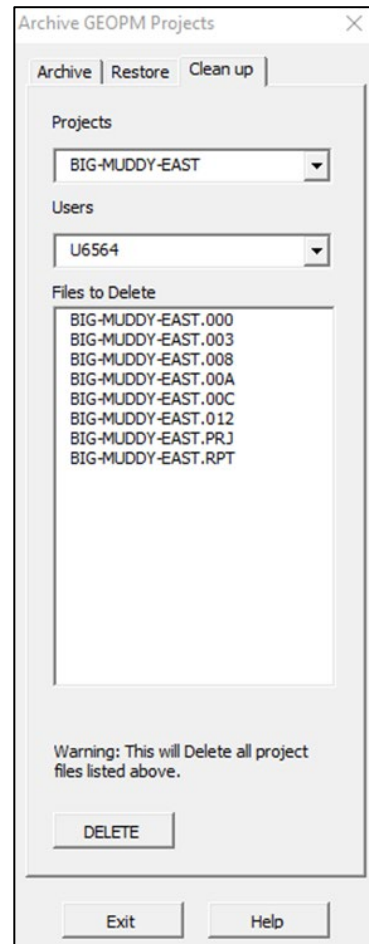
Archive GEOPM Projects

Archive | Restore | Clean up

Projects

BIG-MUDDY-EAST

Users

U6564

Files to Delete

BIG-MUDDY-EAST.000
BIG-MUDDY-EAST.003
BIG-MUDDY-EAST.008
BIG-MUDDY-EAST.00A
BIG-MUDDY-EAST.00C
BIG-MUDDY-EAST.012
BIG-MUDDY-EAST.PRJ
BIG-MUDDY-EAST.RPT

Warning: This will Delete all project files listed above.

DELETE

Exit

Help